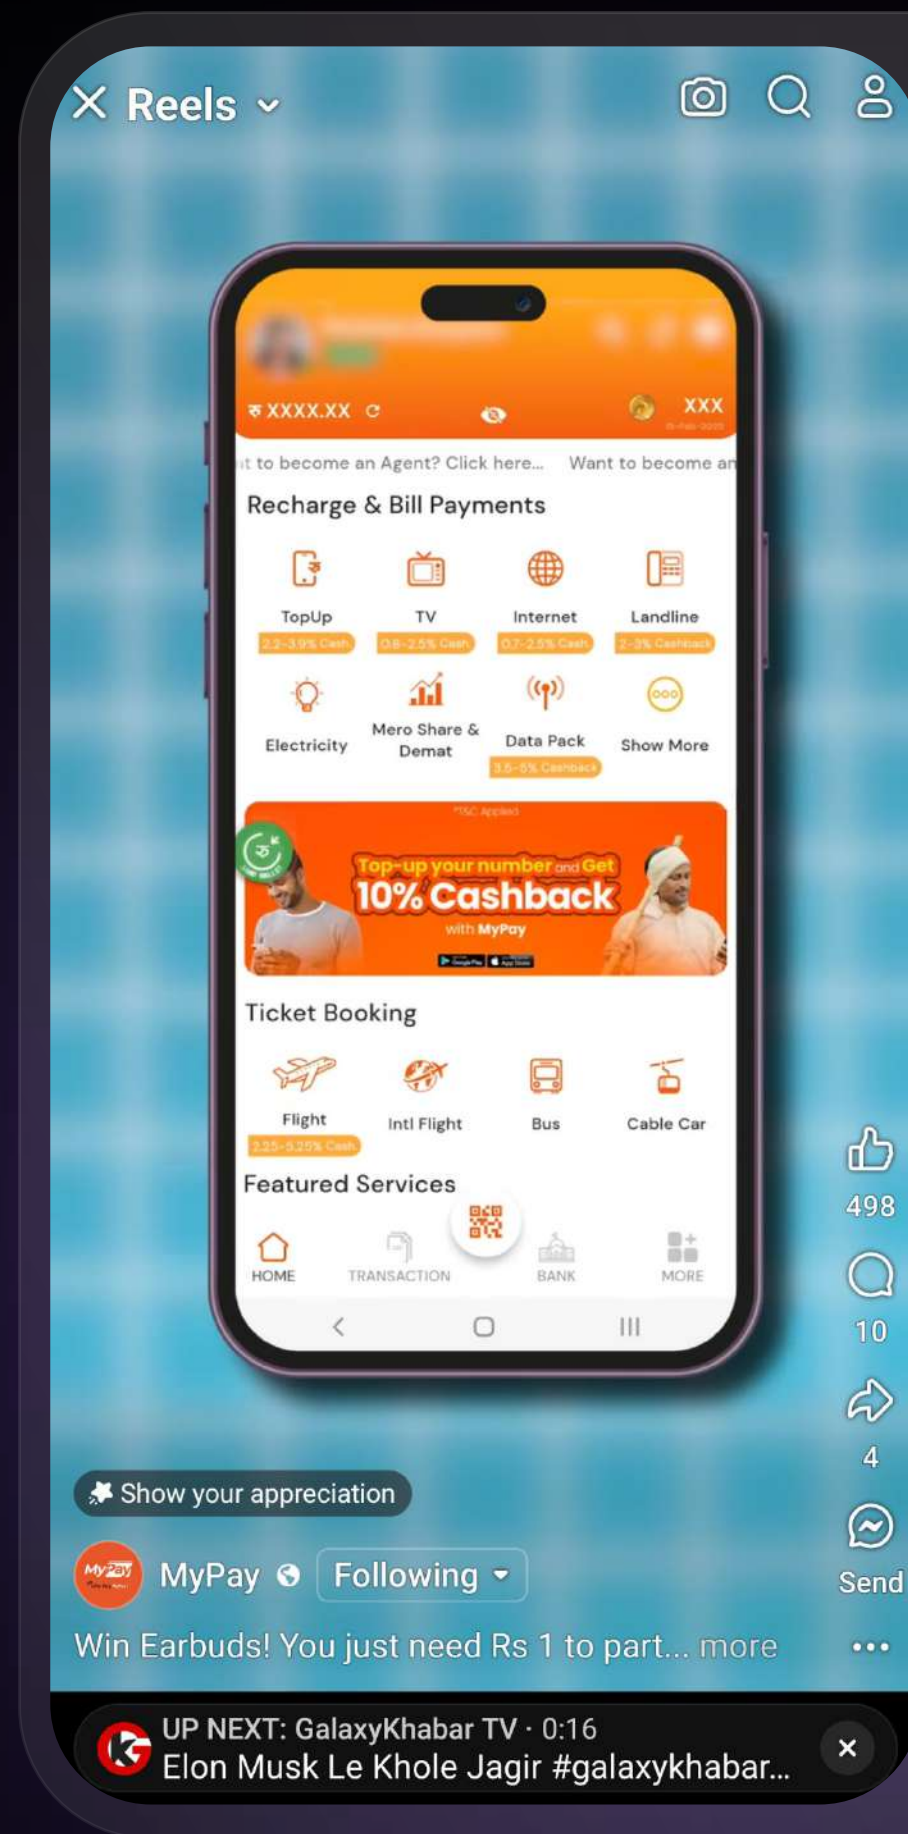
Reels

रु XXXX.XX XXX

it to become an Agent? Click here... Want to become an

Recharge & Bill Payments

TopUp
2.2-3.9% Cash

TV
0.8-2.5% Cash

Internet
0.7-2.5% Cash

Landline
2-3% Cashback

Electricity

Mero Share & Demat

Data Pack
3.5-5% Cashback

Show More

T&C Applied

Top-up your number and Get 10% Cashback with MyPay

Ticket Booking

Flight
2.25-5.25% Cash

Intl Flight

Bus

Cable Car

Featured Services

HOME TRANSACTION BANK MORE

498
10
4
Send

Show your appreciation

MyPay Following

Win Earbuds! You just need Rs 1 to part... more

UP NEXT: GalaxyKhabar TV · 0:16
Elon Musk Le Khole Jagir #galaxykhabar...